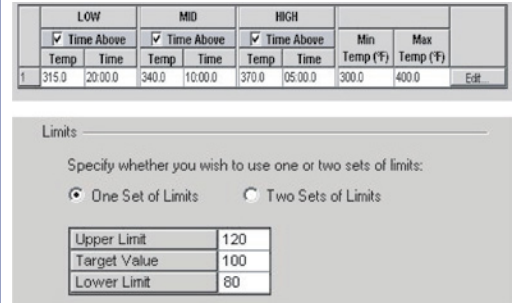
| | LOW | | MID | | HIGH | | | | |
|---|---|---|---|---|---|---|---|---|---|
| | ☑ Time Above | | ☑ Time Above | | ☑ Time Above | | Min | Max | |
| | Temp | Time | Temp | Time | Temp | Time | Temp (°F) | Temp (°F) | |
| 1 | 315.0 | 20:00.0 | 340.0 | 10:00.0 | 370.0 | 05:00.0 | 300.0 | 400.0 | Edit |

Limits

Specify whether you wish to use one or two sets of limits:

◉ One Set of Limits ○ Two Sets of Limits

| Upper Limit | 120 |
|---|---|
| Target Value | 100 |
| Lower Limit | 80 |